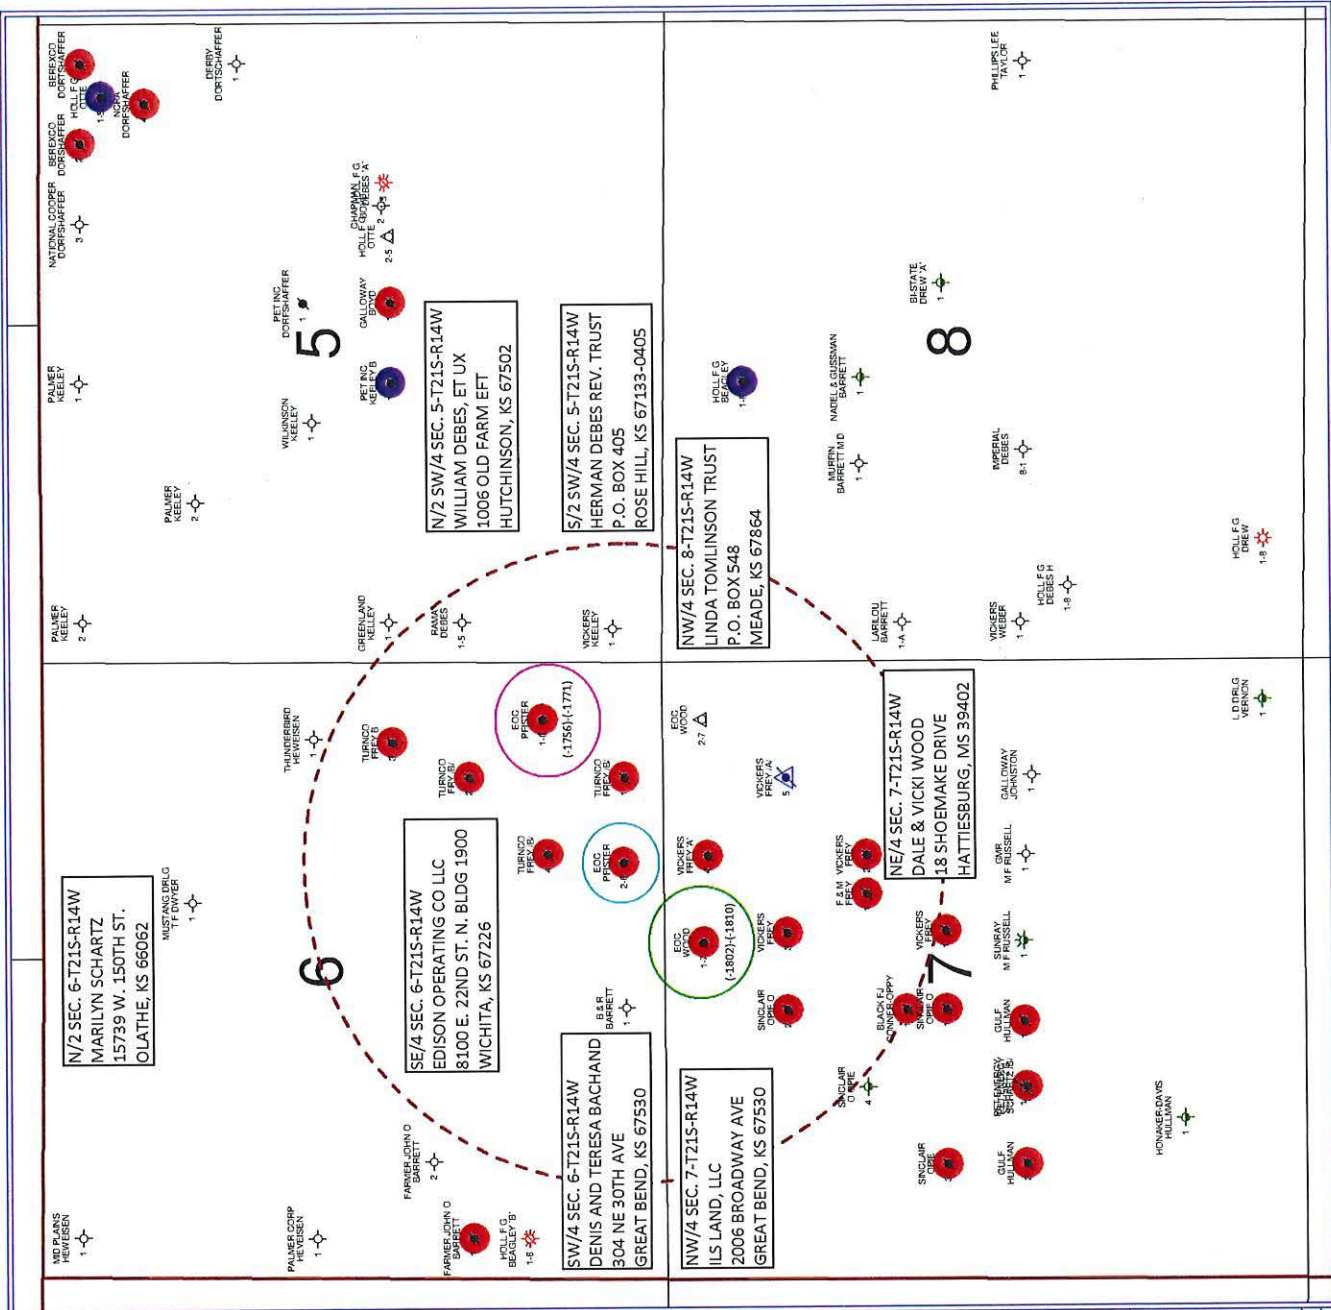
BEREXCO DORFSHAFFER

HOLL F G OTTE 1-3

NCRA DORFSHAFFER

BEREXCO DORFSHAFFER

DERBY DORTSCHAFFER 1-5

PHILLIPS LEE TAYLOR 1

NATIONAL COOPER DORFSHAFFER 3

CHAPMAN, F G DEBES 'A' 2

HOLL F G OTTE 2-5

PET INC DORFSHAFFER 1

GALLOWAY BOYD

5

PET INC KEELEY B

PALMER KEELEY 1

WILKINSON KEELEY 1

N/2 SW/4 SEC. 5-T21S-R14W
WILLIAM DEBES, ET UX
1006 OLD FARM EFT
HUTCHINSON, KS 67502

S/2 SW/4 SEC. 5-T21S-R14W
HERMAN DEBES REV. TRUST
P.O. BOX 405
ROSE HILL, KS 67133-0405

HOLL F G BEAGLEY 1

BI-STATE DREW 'A' 1

8

NADEL & GUSSMAN BARRETT 1

MURFIN BARRETT M D 1

IMPERIAL DEBES 8-1

PALMER KEELEY 2

NW/4 SEC. 8-T21S-R14W
LINDA TOMLINSON TRUST
P.O. BOX 548
MEADE, KS 67864

HOLL F G DREW 1-8

HOLL F G DEBES H 1-8

VICKERS WEBER 1

LARILOU BARRETT 1-A

PALMER KEELEY 2

GREENLAND KELLEY

RAMA DEBES 1-5

VICKERS KEELEY 1

NE/4 SEC. 7-T21S-R14W
DALE & VICKI WOOD
18 SHOEMAKE DRIVE
HATTIESBURG, MS 39402

L D DRLG VERNON 1

THUNDERBIRD HEWEISEN 1

TURNCO FREY B

EOC PFISTER 1-4 (-1756)-(-1771)

EOC WOOD 2-7

TURNCO FREY B

TURNCO FREY B

VICKERS FREY 'A' 5

GALLOWAY JOHNSTON 1

SE/4 SEC. 6-T21S-R14W
EDISON OPERATING CO LLC
8100 E. 22ND ST. N. BLDG 1900
WICHITA, KS 67226

TURNCO FREY B

EOC PFISTER 2-6

VICKERS FREY 'A'

VICKERS FREY

GMR M F RUSSELL 1

F & M FREY

N/2 SEC. 6-T21S-R14W
MARILYN SCHARTZ
15739 W. 150TH ST.
OLATHE, KS 66062

MUSTANG DRLG T F DWYER 1

6

EOC WOOD 1-7 (-1802)-(-1810)

VICKERS FREY

VICKERS FREY

SUNRAY M F RUSSELL 1

7

B & R BARRETT 1

SINCLAIR OPIE O

BLACK FJ CONNER-OPPY

SINCLAIR OPIE O

GULF HULLMAN

SW/4 SEC. 6-T21S-R14W
DENIS AND TERESA BACHAND
304 NE 30TH AVE
GREAT BEND, KS 67530

NW/4 SEC. 7-T21S-R14W
ILS LAND, LLC
2006 BROADWAY AVE
GREAT BEND, KS 67530

SINCLAIR O PIE 4

PETENERGY SCHARTZ B

HONAKER-DAVIS HULLMAN 1

FARMER JOHN O BARRETT 2

SINCLAIR OPIE

GULF HULLMAN

MID PLAINS HEWEISEN 1

PALMER CORP HEWEISEN 1

FARMER JOHN O BARRETT

HOLL F G BEAGLEY 'B' 1-6